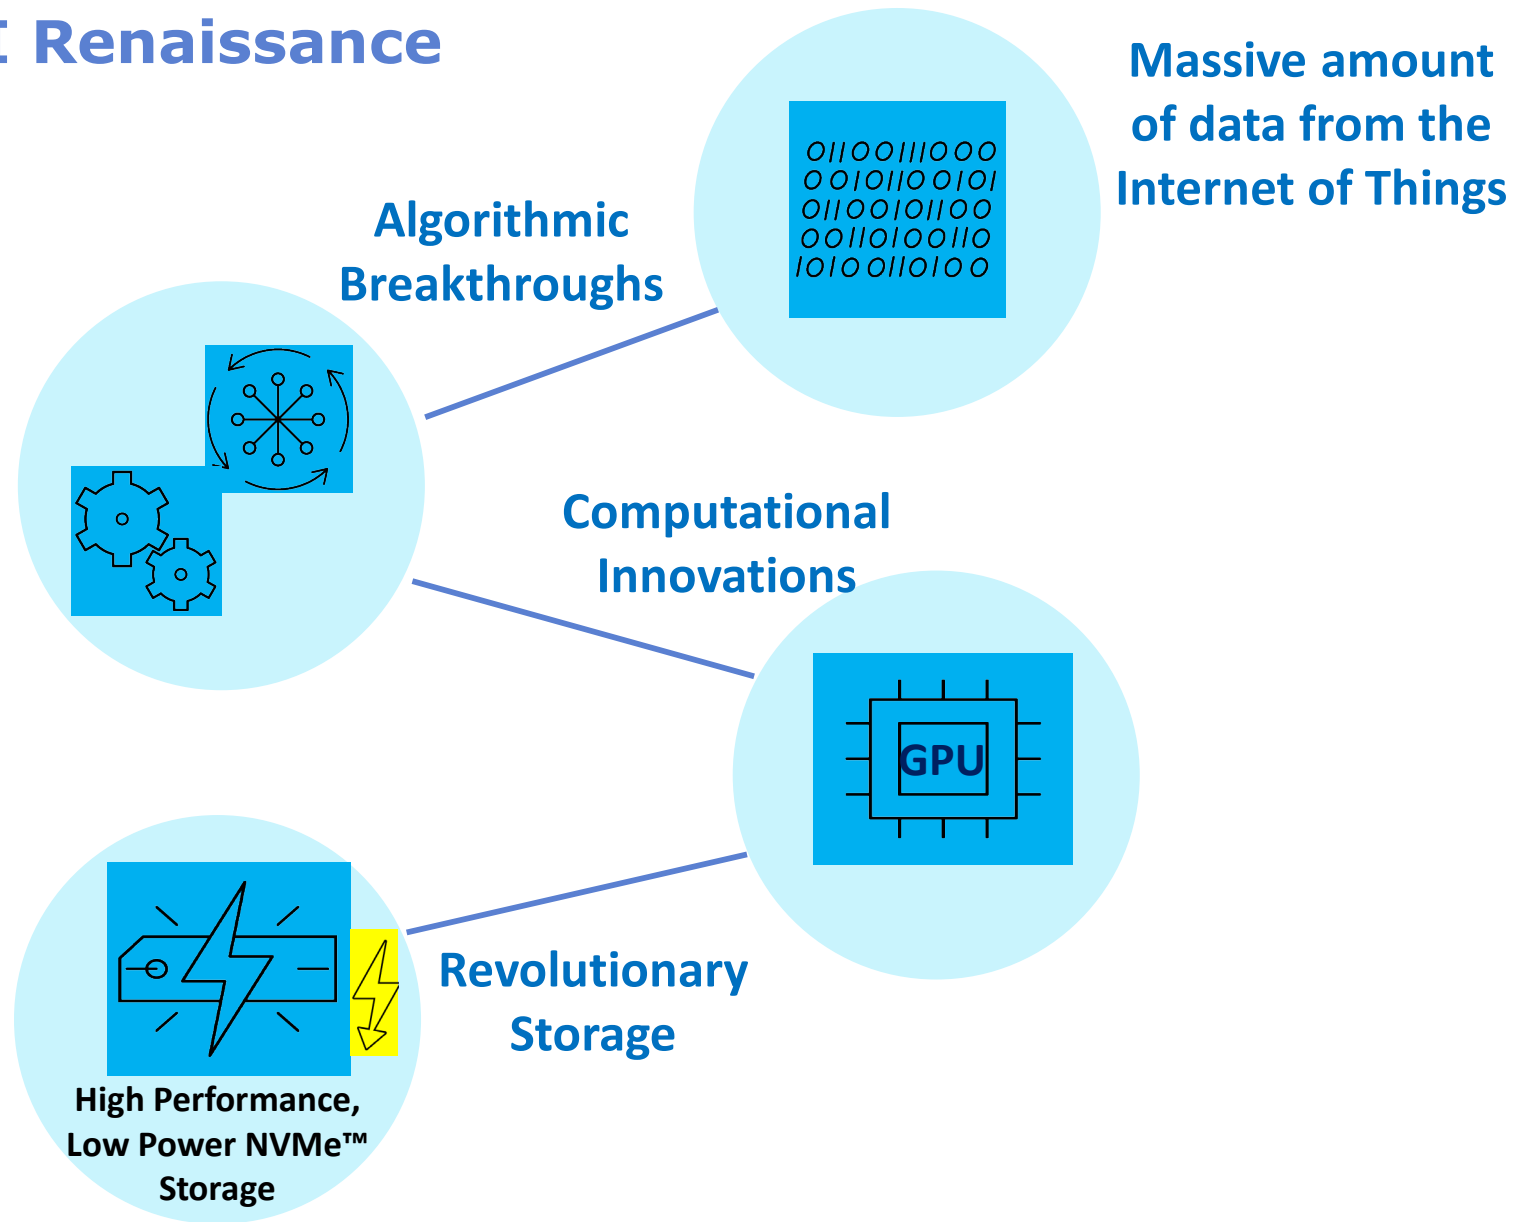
Renaissance

Massive amount of data from the Internet of Things

01100111000
00101100101
01100101100
00110100110
1010011010 0

Algorithmic Breakthroughs

Computational Innovations

GPU

Revolutionary Storage

High Performance, Low Power NVMe™ Storage